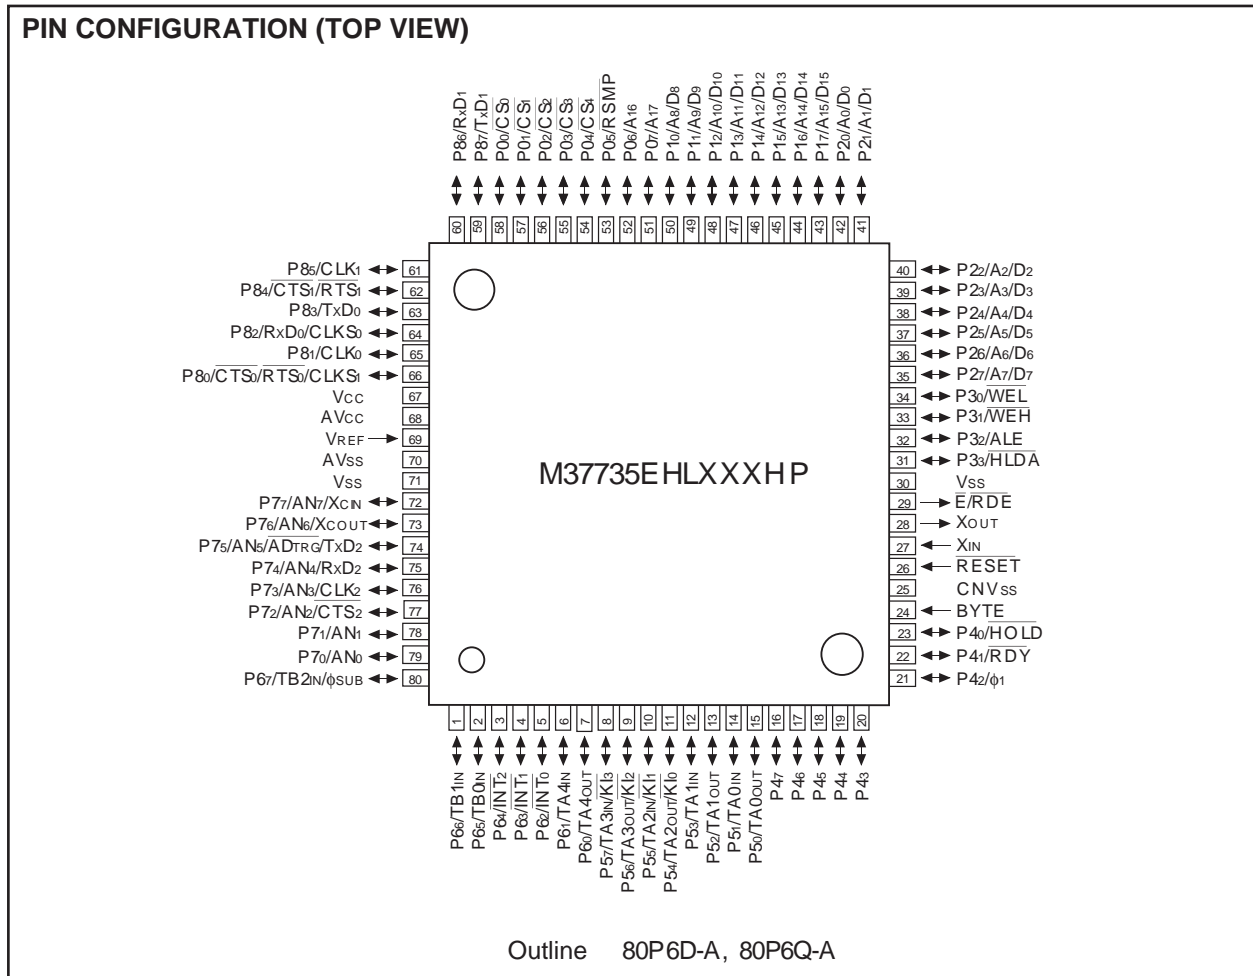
PIN CONFIGURATION (TOP VIEW)

$P8_6/R_XD_1$
$P8_7/T_XD_1$
$P0_0/\overline{CS_0}$
$P0_1/\overline{CS_1}$
$P0_2/\overline{CS_2}$
$P0_3/\overline{CS_3}$
$P0_4/\overline{CS_4}$
$P0_5/\overline{RSMP}$
$P0_6/A_{16}$
$P0_7/A_{17}$
$P1_0/A_8/D_8$
$P1_1/A_9/D_9$
$P1_2/A_{10}/D_{10}$
$P1_3/A_{11}/D_{11}$
$P1_4/A_{12}/D_{12}$
$P1_5/A_{13}/D_{13}$
$P1_6/A_{14}/D_{14}$
$P1_7/A_{15}/D_{15}$
$P2_0/A_0/D_0$
$P2_1/A_1/D_1$

60 59 58 57 56 55 54 53 52 51 50 49 48 47 46 45 44 43 42 41

$P8_5/CLK_1$ 61
$P8_4/\overline{CTS_1}/\overline{RTS_1}$ 62
$P8_3/T_XD_0$ 63
$P8_2/R_XD_0/CLKS_0$ 64
$P8_1/CLK_0$ 65
$P8_0/\overline{CTS_0}/\overline{RTS_0}/\overline{CLKS_1}$ 66
$V_{CC}$ 67
$AV_{CC}$ 68
$V_{REF}$ 69
$AV_{SS}$ 70
$V_{SS}$ 71
$P7_7/AN_7/X_{CIN}$ 72
$P7_6/AN_6/X_{COUT}$ 73
$P7_5/AN_5/\overline{AD_{TRG}}/T_XD_2$ 74
$P7_4/AN_4/R_XD_2$ 75
$P7_3/AN_3/CLK_2$ 76
$P7_2/AN_2/\overline{CTS_2}$ 77
$P7_1/AN_1$ 78
$P7_0/AN_0$ 79
$P6_7/TB2_{IN}/\phi_{SUB}$ 80

40 $P2_2/A_2/D_2$
39 $P2_3/A_3/D_3$
38 $P2_4/A_4/D_4$
37 $P2_5/A_5/D_5$
36 $P2_6/A_6/D_6$
35 $P2_7/A_7/D_7$
34 $P3_0/\overline{WEL}$
33 $P3_1/\overline{WEH}$
32 $P3_2/ALE$
31 $P3_3/\overline{HLDA}$
30 $V_{SS}$
29 $\overline{E}/RDE$
28 $X_{OUT}$
27 $X_{IN}$
26 $\overline{RESET}$
25 $CNV_{SS}$
24 $BYTE$
23 $P4_0/\overline{HOLD}$
22 $P4_1/RDY$
21 $P4_2/\phi_1$

M37735EHLXXXHP

1 2 3 4 5 6 7 8 9 10 11 12 13 14 15 16 17 18 19 20

$P6_6/TB1_{IN}$
$P6_5/TB0_{IN}$
$P6_4/\overline{INT_2}$
$P6_3/\overline{INT_1}$
$P6_2/\overline{INT_0}$
$P6_1/TA4_{IN}$
$P6_0/TA4_{OUT}$
$P5_7/TA3_{IN}/\overline{KI_3}$
$P5_6/TA3_{OUT}/\overline{KI_2}$
$P5_5/TA2_{IN}/\overline{KI_1}$
$P5_4/TA2_{OUT}/\overline{KI_0}$
$P5_3/TA1_{IN}$
$P5_2/TA1_{OUT}$
$P5_1/TA0_{IN}$
$P5_0/TA0_{OUT}$
$P4_7$
$P4_6$
$P4_5$
$P4_4$
$P4_3$

Outline 80P6D-A, 80P6Q-A